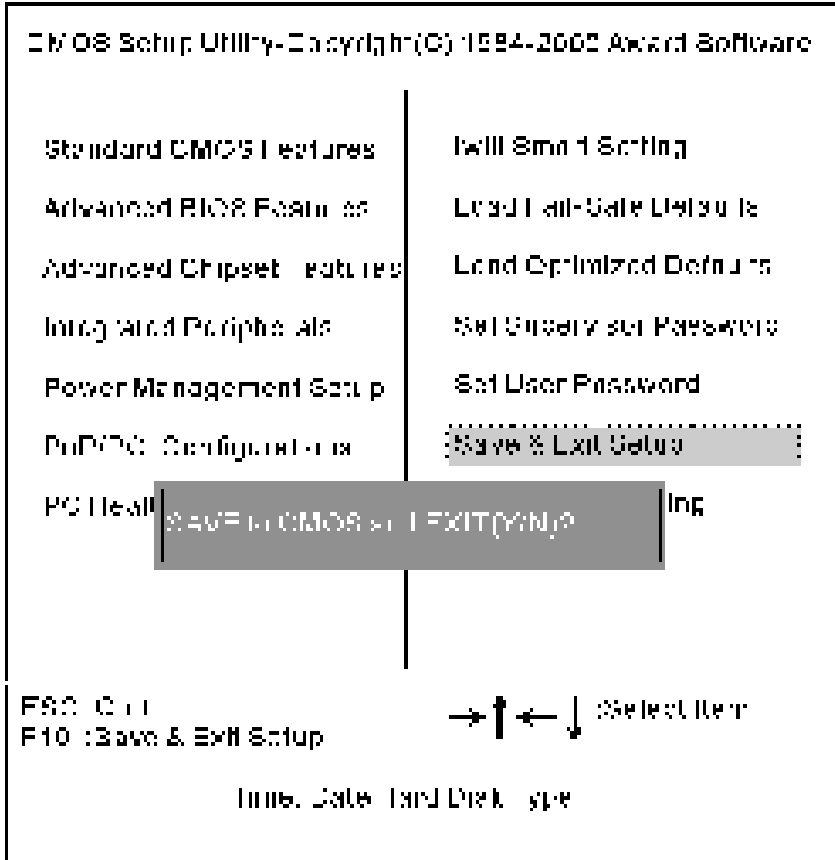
CMOS Setup Utility-Copyright(C) 1984-2002 Award Software

Standard CMOS Features
Advanced BIOS Features
Advanced Chipset Features
Integrated Peripherals
Power Management Setup
PnP/PCI Configurations
PC Heal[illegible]

MB Smart Setting
Load Fail-Safe Defaults
Load Optimized Defaults
Set Supervisor Password
Set User Password
Save & Exit Setup
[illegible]ing

SAVE to CMOS and EXIT(Y/N)?

ESC :Quit
F10 :Save & Exit Setup

→↑←↓ Select Item

Time, Date, Hard Disk Type